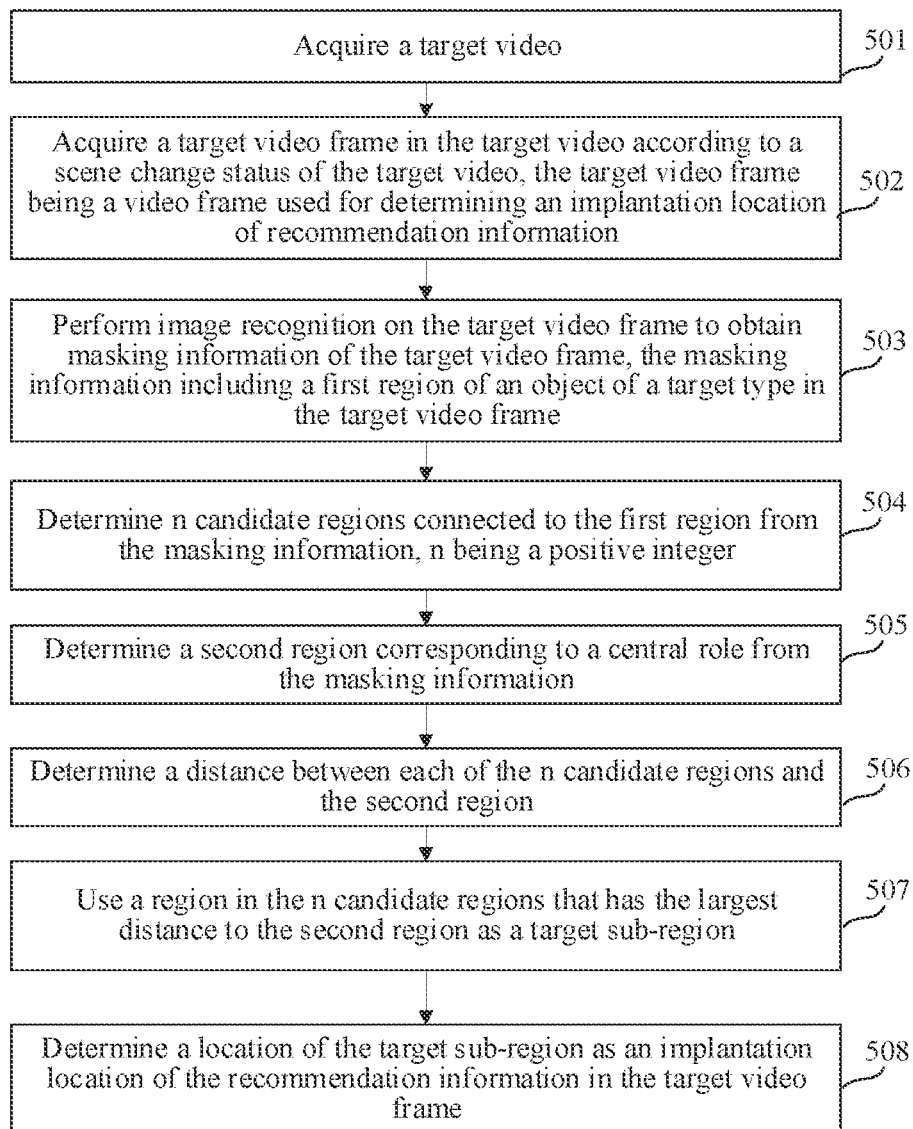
Acquire a target video

501

Acquire a target video frame in the target video according to a scene change status of the target video, the target video frame being a video frame used for determining an implantation location of recommendation information

502

Perform image recognition on the target video frame to obtain masking information of the target video frame, the masking information including a first region of an object of a target type in the target video frame

503

Determine n candidate regions connected to the first region from the masking information, n being a positive integer

504

Determine a second region corresponding to a central role from the masking information

505

Determine a distance between each of the n candidate regions and the second region

506

Use a region in the n candidate regions that has the largest distance to the second region as a target sub-region

507

Determine a location of the target sub-region as an implantation location of the recommendation information in the target video frame

508